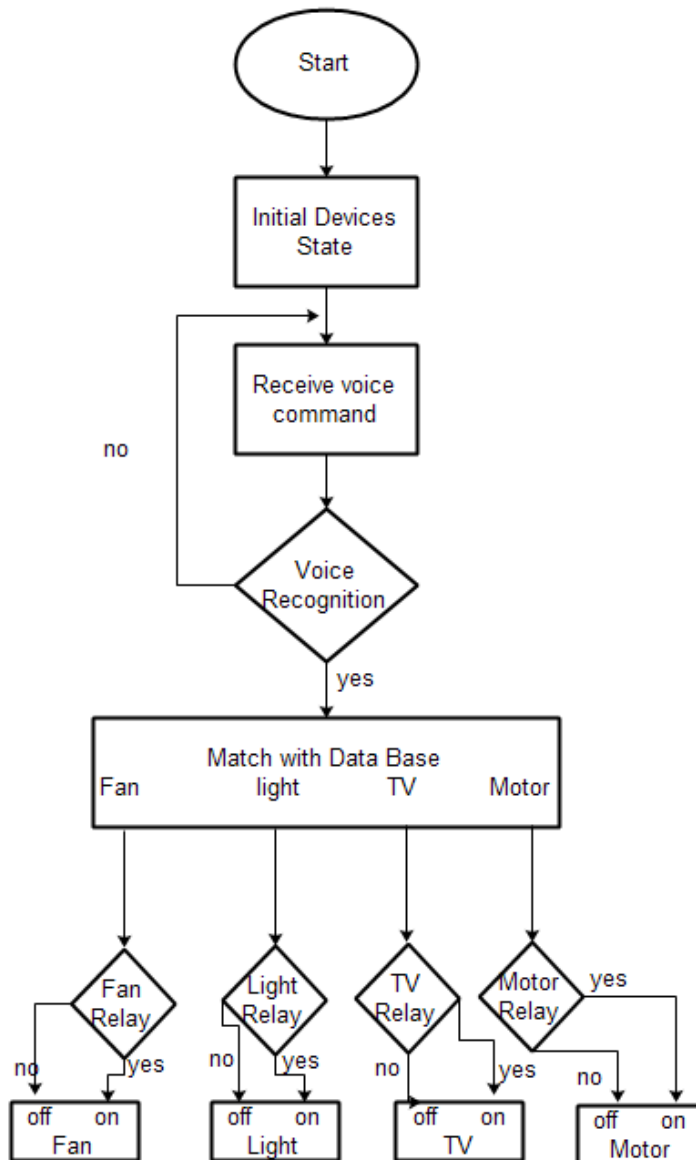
Start

Initial Devices State

Receive voice command

no

Voice Recognition

yes

Match with Data Base
Fan light TV Motor

Fan Relay
no yes
off on
Fan

Light Relay
no yes
off on
Light

TV Relay
no yes
off on
TV

Motor Relay
yes
no
off on
Motor